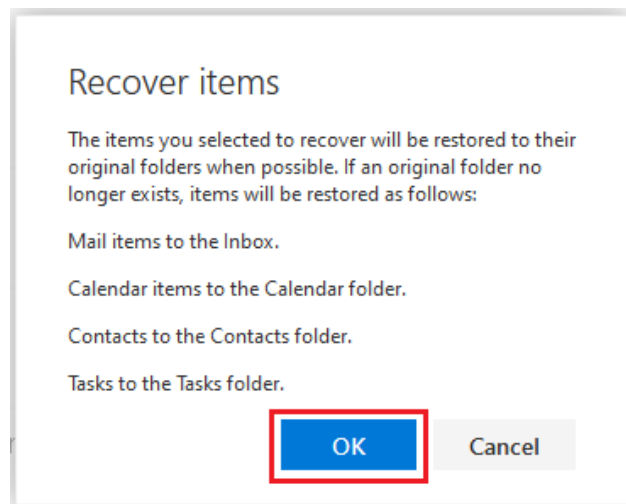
Recover items

The items you selected to recover will be restored to their original folders when possible. If an original folder no longer exists, items will be restored as follows:

Mail items to the Inbox.

Calendar items to the Calendar folder.

Contacts to the Contacts folder.

Tasks to the Tasks folder.

OK

Cancel